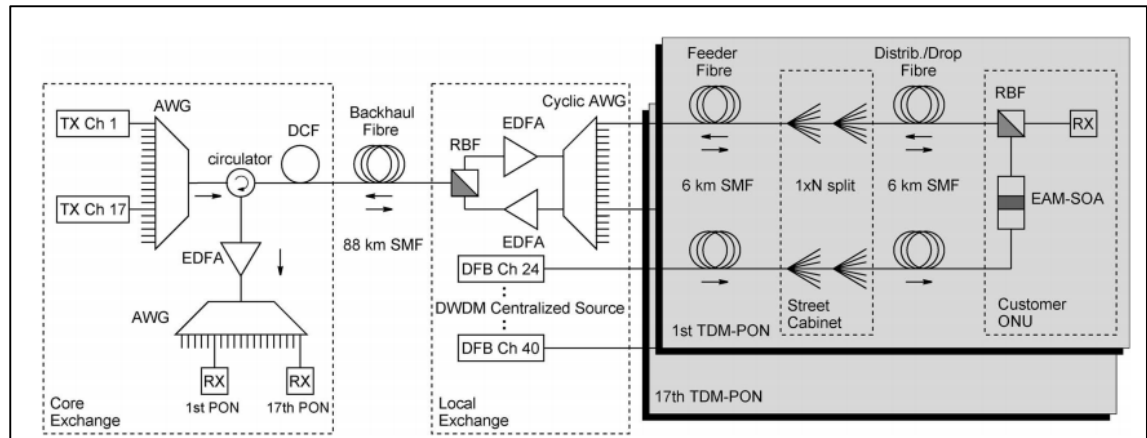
AWG
TX Ch 1
circulator
DCF
TX Ch 17
EDFA
AWG
RX
RX
1st PON
17th PON
Core Exchange

Backhaul Fibre
88 km SMF

RBF
EDFA
Cyclic AWG
EDFA
DFB Ch 24
⋮
DWDM Centralized Source
⋮
DFB Ch 40
Local Exchange

Feeder Fibre
6 km SMF
1st TDM-PON

1xN split
Street Cabinet

Distrib./Drop Fibre
6 km SMF

RBF
RX
EAM-SOA
Customer ONU

17th TDM-PON